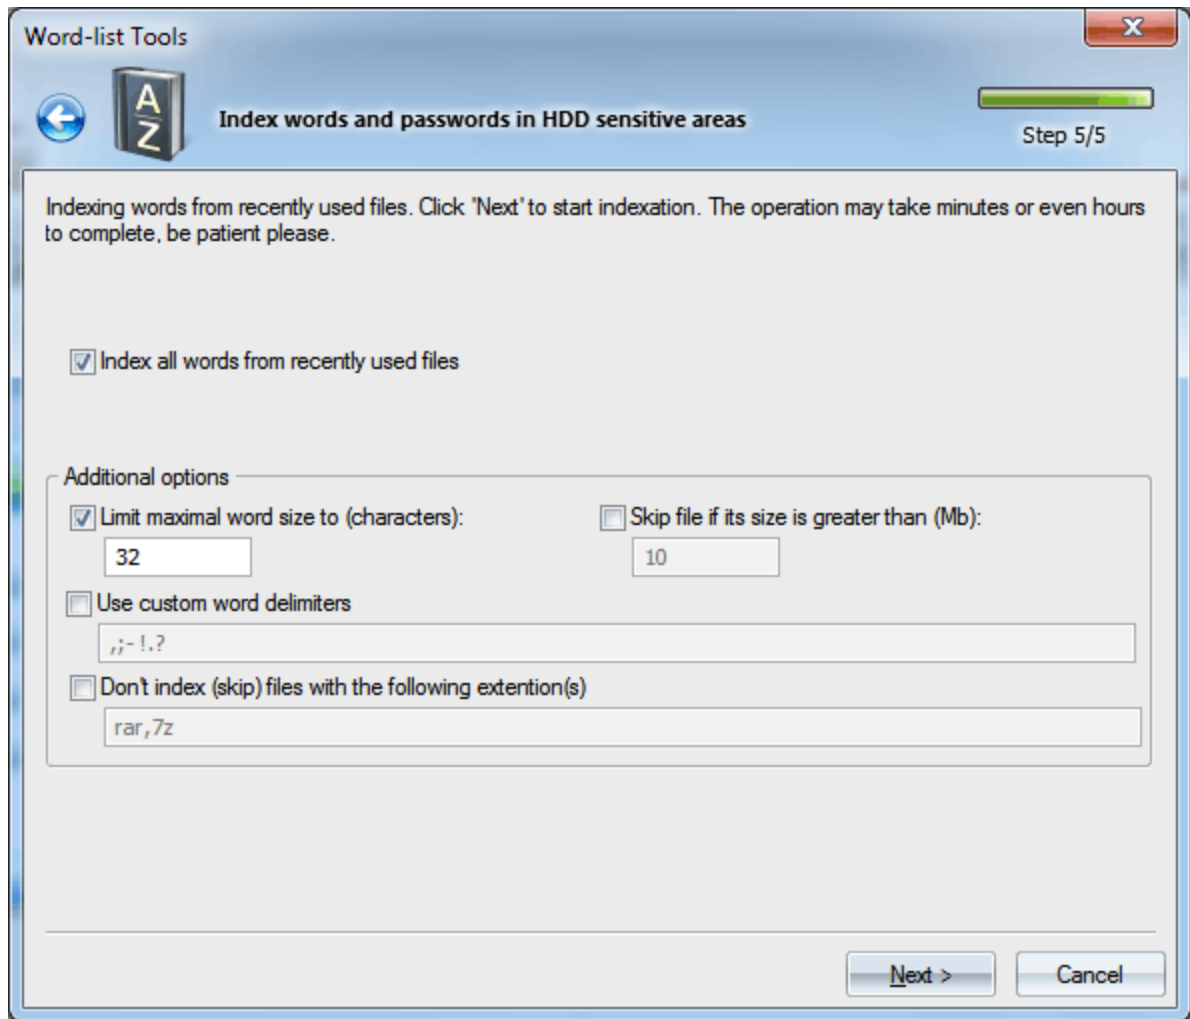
Word-list Tools

A Z

Index words and passwords in HDD sensitive areas

Step 5/5

Indexing words from recently used files. Click 'Next' to start indexation. The operation may take minutes or even hours to complete, be patient please.

Index all words from recently used files

Additional options

Limit maximal word size to (characters):

32

Skip file if its size is greater than (Mb):

10

Use custom word delimiters

,;- !.?

Don't index (skip) files with the following extention(s)

rar,7z

Next >

Cancel